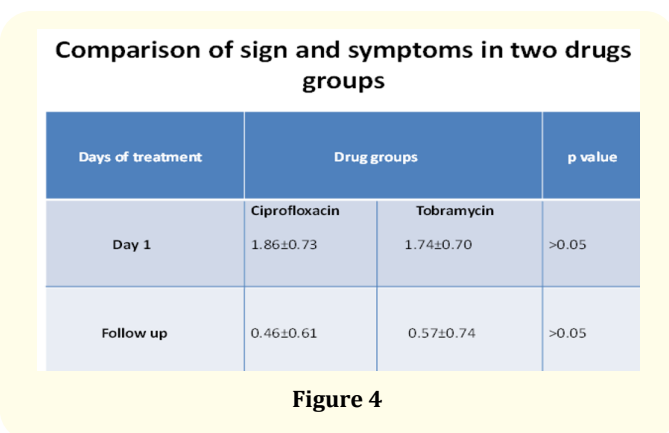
Comparison of sign and symptoms in two drugs groups

| Days of treatment | Drug groups | | p value |
|---|---|---|---|
| | Ciprofloxacin | Tobramycin | |
| Day 1 | 1.86±0.73 | 1.74±0.70 | >0.05 |
| Follow up | 0.46±0.61 | 0.57±0.74 | >0.05 |

Figure 4